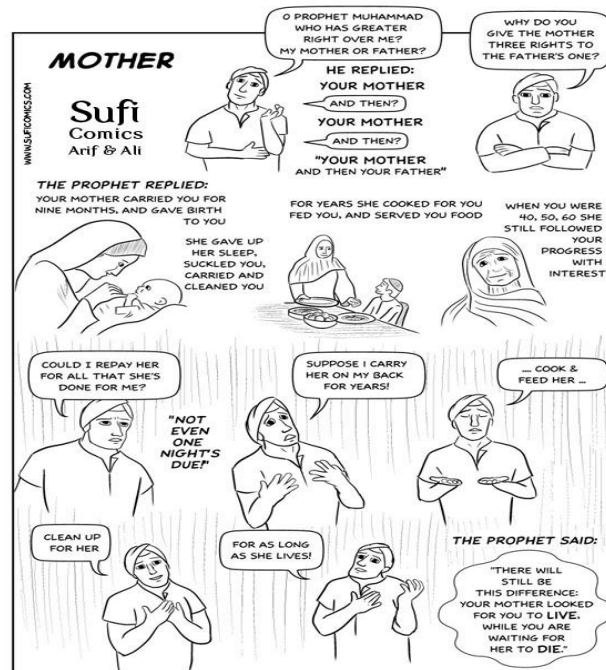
MOTHER

WWW.SUFICOMICS.COM

Sufi Comics
Arif & Ali

O PROPHET MUHAMMAD WHO HAS GREATER RIGHT OVER ME? MY MOTHER OR FATHER?

HE REPLIED:
YOUR MOTHER
AND THEN?
YOUR MOTHER
AND THEN?
"YOUR MOTHER AND THEN YOUR FATHER"

WHY DO YOU GIVE THE MOTHER THREE RIGHTS TO THE FATHER'S ONE?

THE PROPHET REPLIED:

YOUR MOTHER CARRIED YOU FOR NINE MONTHS, AND GAVE BIRTH TO YOU

SHE GAVE UP HER SLEEP, SUCKLED YOU, CARRIED AND CLEANED YOU

FOR YEARS SHE COOKED FOR YOU FED YOU, AND SERVED YOU FOOD

WHEN YOU WERE 40, 50, 60 SHE STILL FOLLOWED YOUR PROGRESS WITH INTEREST

COULD I REPAY HER FOR ALL THAT SHE'S DONE FOR ME?

"NOT EVEN ONE NIGHT'S DUE!"

SUPPOSE I CARRY HER ON MY BACK FOR YEARS!

.... COOK & FEED HER ...

CLEAN UP FOR HER

FOR AS LONG AS SHE LIVES!

THE PROPHET SAID:

"THERE WILL STILL BE THIS DIFFERENCE: YOUR MOTHER LOOKED FOR YOU TO LIVE. WHILE YOU ARE WAITING FOR HER TO DIE."